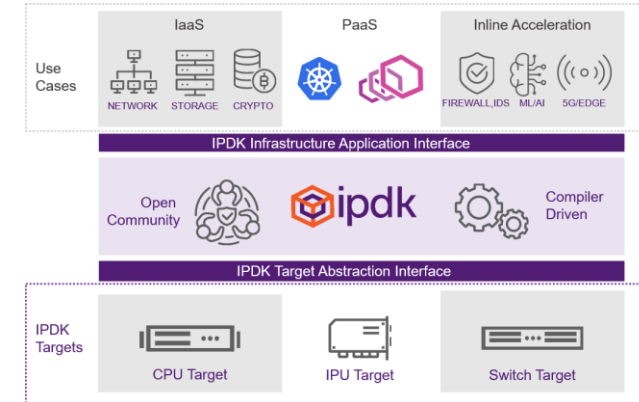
Use Cases

IaaS

NETWORK STORAGE CRYPTO

PaaS

Inline Acceleration

FIREWALL,IDS ML/AI 5G/EDGE

IPDK Infrastructure Application Interface

Open Community

ipdk

Compiler Driven

IPDK Target Abstraction Interface

IPDK Targets

CPU Target

IPU Target

Switch Target